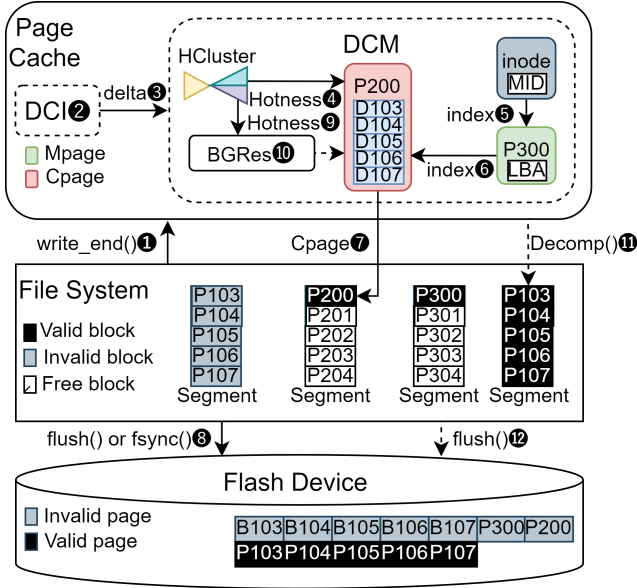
Page Cache

DCI❷

delta❸

Mpage

Cpage

DCM

HCluster

Hotness❹

Hotness❾

BGRes❿

P200

D103
D104
D105
D106
D107

inode

MID

index❺

P300

LBA

index❻

write_end()❶

Cpage❼

Decomp()⓫

File System

Valid block

Invalid block

Free block

P103
P104
P105
P106
P107
Segment

P200
P201
P202
P203
P204
Segment

P300
P301
P302
P303
P304
Segment

P103
P104
P105
P106
P107
Segment

flush() or fsync()❽

flush()⓬

Flash Device

Invalid page

Valid page

| B103 | B104 | B105 | B106 | B107 | P300 | P200 |
|---|---|---|---|---|---|---|
| P103 | P104 | P105 | P106 | P107 | | |